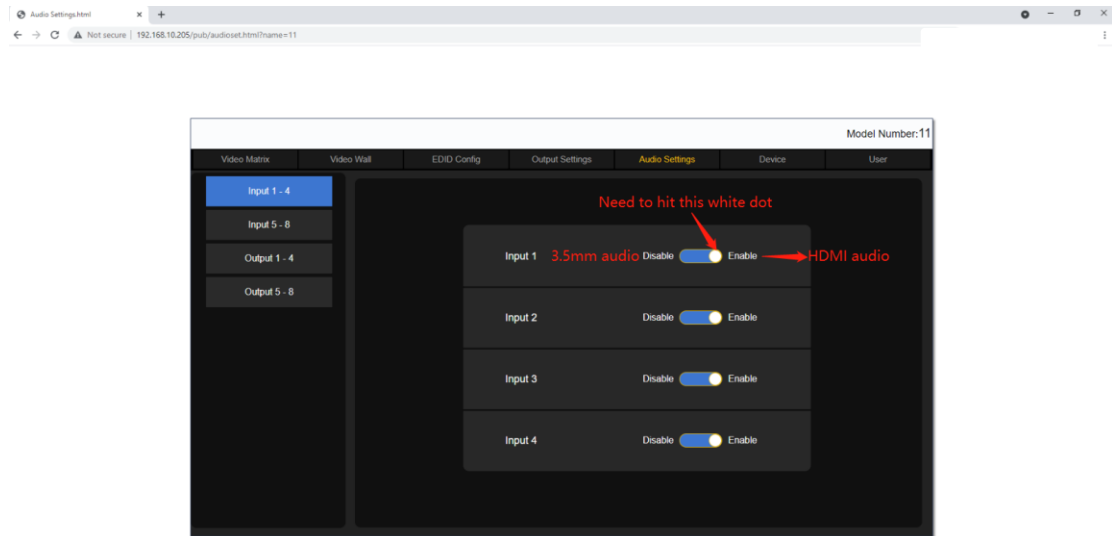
Audio Settings.html × +

Not secure | 192.168.10.205/pub/audioset.html?name=11

Model Number:11

Video Matrix | Video Wall | EDID Config | Output Settings | Audio Settings | Device | User

Input 1 - 4

Input 5 - 8

Output 1 - 4

Output 5 - 8

Need to hit this white dot

Input 1 3.5mm audio Disable Enable HDMI audio

Input 2 Disable Enable

Input 3 Disable Enable

Input 4 Disable Enable